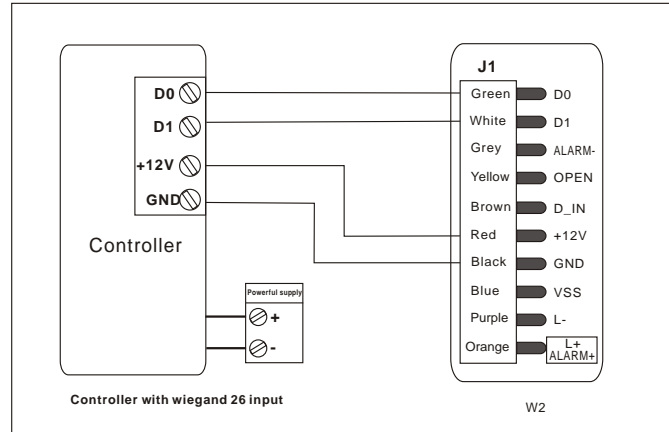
D0
D1
+12V
GND

Controller

Powerful supply
+
-

J1

| | |
|---|---|
| Green | D0 |
| White | D1 |
| Grey | ALARM- |
| Yellow | OPEN |
| Brown | D_IN |
| Red | +12V |
| Black | GND |
| Blue | VSS |
| Purple | L- |
| Orange | L+ ALARM+ |

Controller with wiegand 26 input

W2